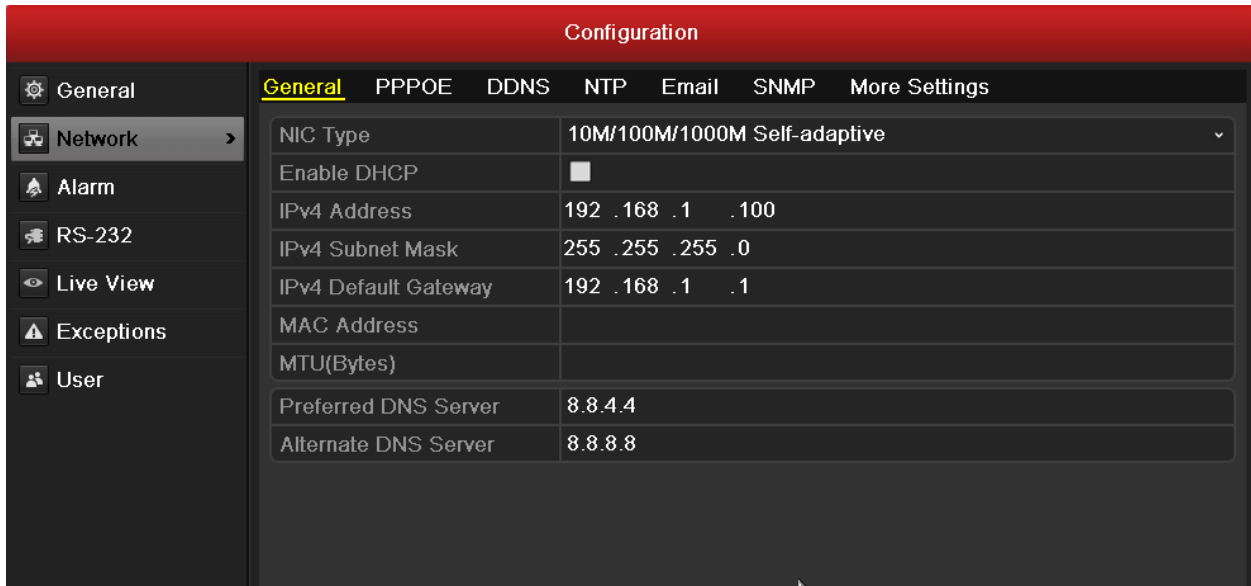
Configuration

General
Network
Alarm
RS-232
Live View
Exceptions
User

General PPPOE DDNS NTP Email SNMP More Settings

| | |
|---|---|
| NIC Type | 10M/100M/1000M Self-adaptive |
| Enable DHCP | |
| IPv4 Address | 192 .168 .1 .100 |
| IPv4 Subnet Mask | 255 .255 .255 .0 |
| IPv4 Default Gateway | 192 .168 .1 .1 |
| MAC Address | |
| MTU(Bytes) | |

| | |
|---|---|
| Preferred DNS Server | 8.8.4.4 |
| Alternate DNS Server | 8.8.8.8 |